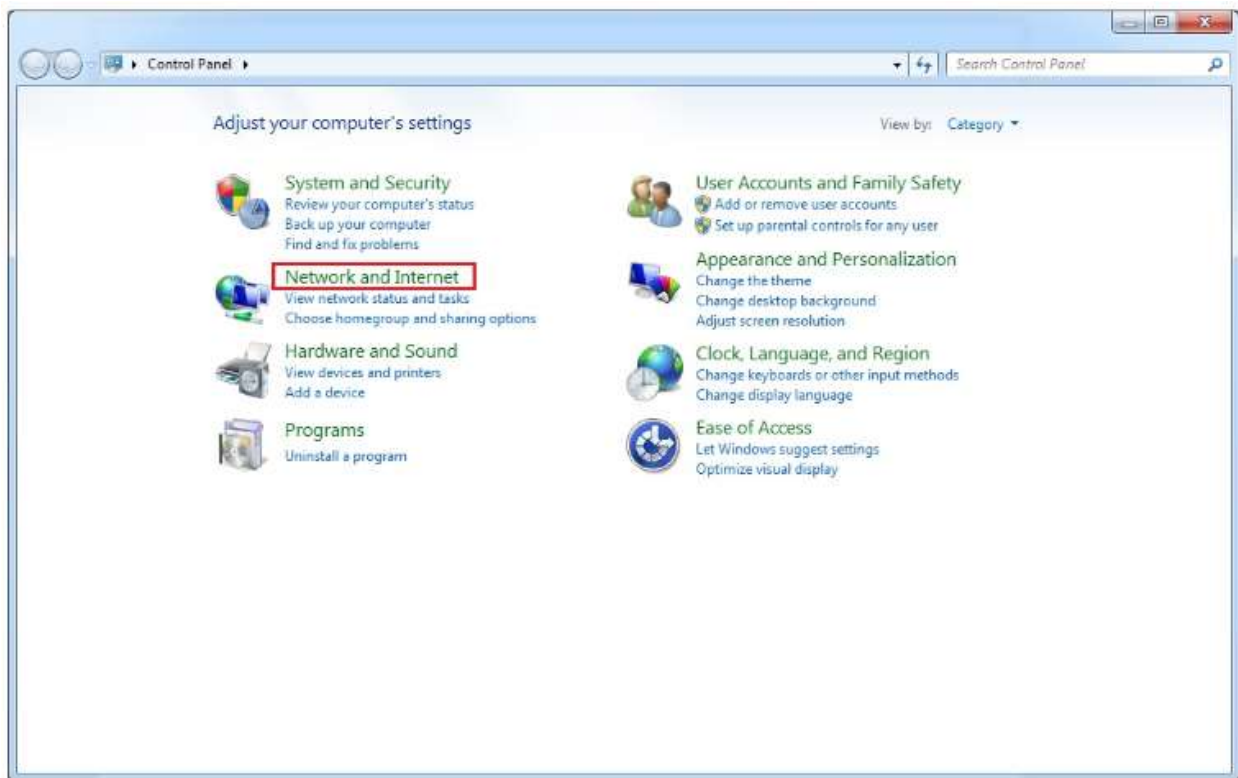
Control Panel

Search Control Panel

Adjust your computer's settings

View by: Category

System and Security
Review your computer's status
Back up your computer
Find and fix problems

Network and Internet
View network status and tasks
Choose homegroup and sharing options

Hardware and Sound
View devices and printers
Add a device

Programs
Uninstall a program

User Accounts and Family Safety
Add or remove user accounts
Set up parental controls for any user

Appearance and Personalization
Change the theme
Change desktop background
Adjust screen resolution

Clock, Language, and Region
Change keyboards or other input methods
Change display language

Ease of Access
Let Windows suggest settings
Optimize visual display